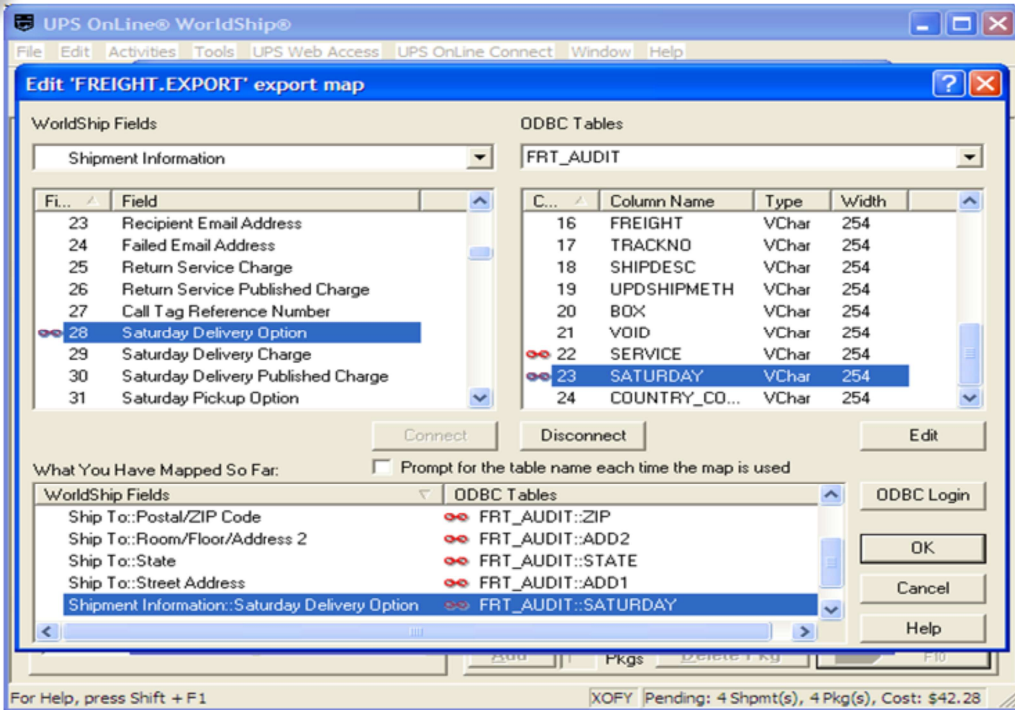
UPS OnLine® WorldShip®

File Edit Activities Tools UPS Web Access UPS OnLine Connect Window Help

Edit 'FREIGHT.EXPORT' export map

WorldShip Fields

Shipment Information

| Fi... | Field |
|---|---|
| 23 | Recipient Email Address |
| 24 | Failed Email Address |
| 25 | Return Service Charge |
| 26 | Return Service Published Charge |
| 27 | Call Tag Reference Number |
| 28 | Saturday Delivery Option |
| 29 | Saturday Delivery Charge |
| 30 | Saturday Delivery Published Charge |
| 31 | Saturday Pickup Option |

ODBC Tables

FRT_AUDIT

| C... | Column Name | Type | Width |
|---|---|---|---|
| 16 | FREIGHT | VChar | 254 |
| 17 | TRACKNO | VChar | 254 |
| 18 | SHIPDESC | VChar | 254 |
| 19 | UPDSHIPMETH | VChar | 254 |
| 20 | BOX | VChar | 254 |
| 21 | VOID | VChar | 254 |
| 22 | SERVICE | VChar | 254 |
| 23 | SATURDAY | VChar | 254 |
| 24 | COUNTRY_CO... | VChar | 254 |

Connect Disconnect Edit

What You Have Mapped So Far:

Prompt for the table name each time the map is used

| WorldShip Fields | ODBC Tables |
|---|---|
| Ship To::Postal/ZIP Code | FRT_AUDIT::ZIP |
| Ship To::Room/Floor/Address 2 | FRT_AUDIT::ADD2 |
| Ship To::State | FRT_AUDIT::STATE |
| Ship To::Street Address | FRT_AUDIT::ADD1 |
| Shipment Information::Saturday Delivery Option | FRT_AUDIT::SATURDAY |

ODBC Login

OK

Cancel

Help

Add Pkgs Delete Pkg

For Help, press Shift + F1

XOFY Pending: 4 Shpmt(s), 4 Pkg(s), Cost: $42.28